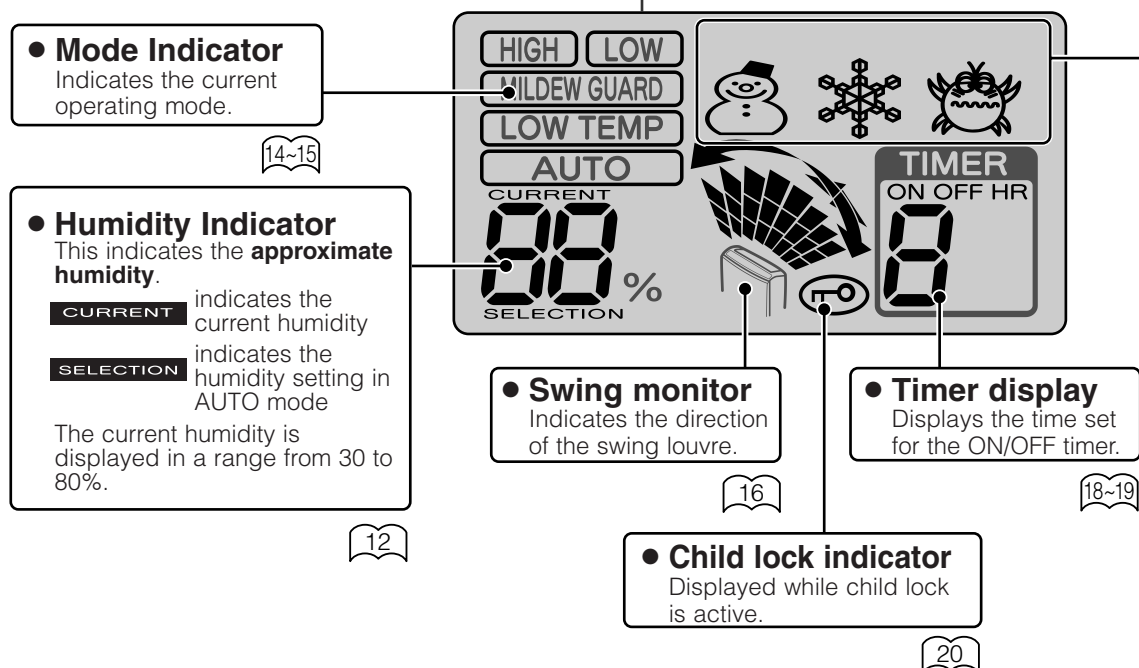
● Mode Indicator
Indicates the current operating mode.

14~15

HIGH
LOW
MILDEW GUARD
LOW TEMP
AUTO
CURRENT
88
%
SELECTION

TIMER
ON OFF HR
8

● Humidity Indicator
This indicates the **approximate humidity**.

CURRENT indicates the current humidity

SELECTION indicates the humidity setting in AUTO mode

The current humidity is displayed in a range from 30 to 80%.

12

● Swing monitor
Indicates the direction of the swing louvre.

16

● Timer display
Displays the time set for the ON/OFF timer.

18~19

● Child lock indicator
Displayed while child lock is active.

20